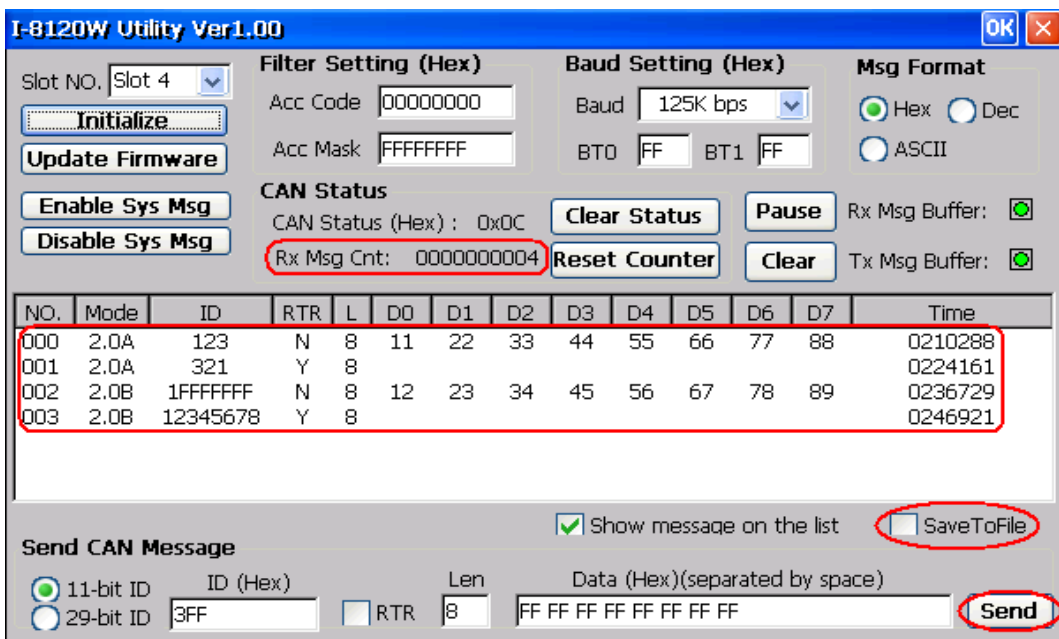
I-8120W Utility Ver1.00

OK

Slot NO. Slot 4

Initialize

Update Firmware

Filter Setting (Hex)

Acc Code 00000000

Acc Mask FFFFFFFF

Baud Setting (Hex)

Baud 125K bps

BT0 FF BT1 FF

Msg Format

Hex Dec

ASCII

Enable Sys Msg

Disable Sys Msg

CAN Status

CAN Status (Hex) : 0x0C

Rx Msg Cnt: 0000000004

Clear Status

Reset Counter

Pause

Clear

Rx Msg Buffer:

Tx Msg Buffer:

| NO. | Mode | ID | RTR | L | D0 | D1 | D2 | D3 | D4 | D5 | D6 | D7 | Time |
|---|---|---|---|---|---|---|---|---|---|---|---|---|---|
| 000 | 2.0A | 123 | N | 8 | 11 | 22 | 33 | 44 | 55 | 66 | 77 | 88 | 0210288 |
| 001 | 2.0A | 321 | Y | 8 | | | | | | | | | 0224161 |
| 002 | 2.0B | 1FFFFFFF | N | 8 | 12 | 23 | 34 | 45 | 56 | 67 | 78 | 89 | 0236729 |
| 003 | 2.0B | 12345678 | Y | 8 | | | | | | | | | 0246921 |

Show message on the list

SaveToFile

Send CAN Message

11-bit ID

29-bit ID

ID (Hex)

3FF

RTR

Len

8

Data (Hex)(separated by space)

FF FF FF FF FF FF FF FF

Send